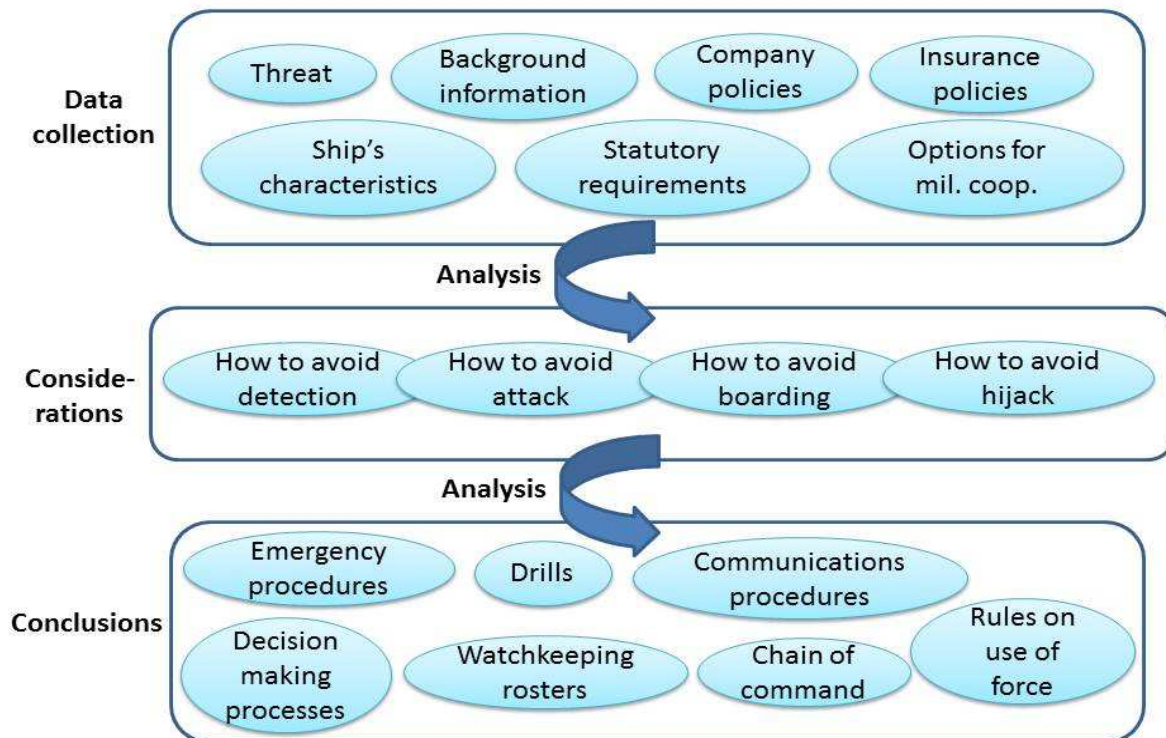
Data collection

Threat

Background information

Company policies

Insurance policies

Ship's characteristics

Statutory requirements

Options for mil. coop.

Analysis

Conside-rations

How to avoid detection

How to avoid attack

How to avoid boarding

How to avoid hijack

Analysis

Conclusions

Emergency procedures

Drills

Communications procedures

Decision making processes

Watchkeeping rosters

Chain of command

Rules on use of force